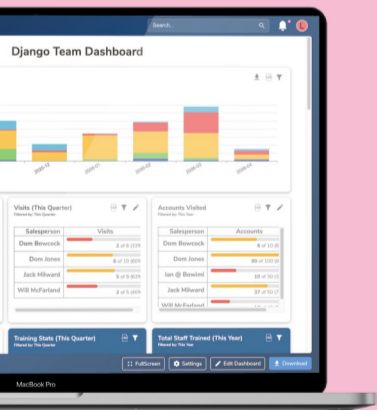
Search...

Django Team Dashboard

2020-12
2021-01
2021-02
2021-03
2021-04

Visits (This Quarter)
Filtered by This Quarter

| Salesperson | Visits |
|---|---|
| Dom Bowcock | 3 of 6 (33% |
| Dom Jones | 6 of 10 (60% |
| Jack Milward | 5 of 8 (63% |
| Will McFarland | 3 of 5 (60% |

Accounts Visited
Filtered by This Year

| Salesperson | Accounts |
|---|---|
| Dom Bowcock | 8 of 10 (8 |
| Dom Jones | 80 of 100 (8 |
| Ian @ Bowimi | 10 of 30 (3 |
| Jack Milward | 37 of 50 (7 |
| Will McFarland | |

Training Stats (This Quarter)
Filtered by This Quarter

Total Staff Trained (This Year)
Filtered by This Year

FullScreen
Settings
Edit Dashboard
Download

MacBook Pro